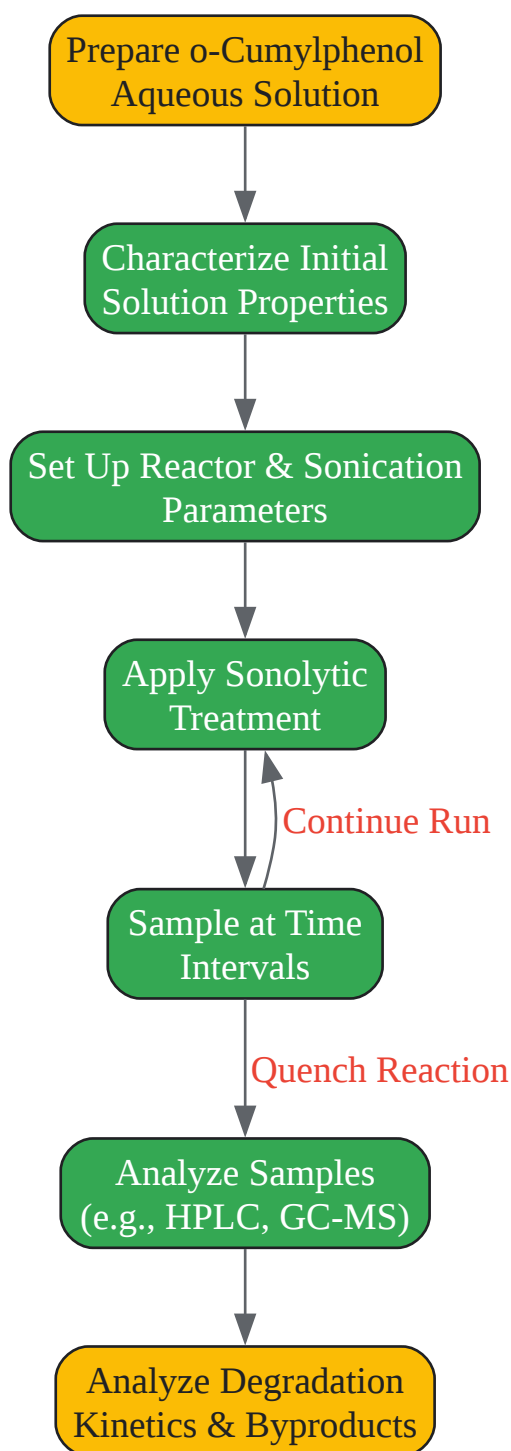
Prepare o-Cumylphenol Aqueous Solution

Characterize Initial Solution Properties

Set Up Reactor & Sonication Parameters

Apply Sonolytic Treatment

Continue Run

Sample at Time Intervals

Quench Reaction

Analyze Samples (e.g., HPLC, GC-MS)

Analyze Degradation Kinetics & Byproducts